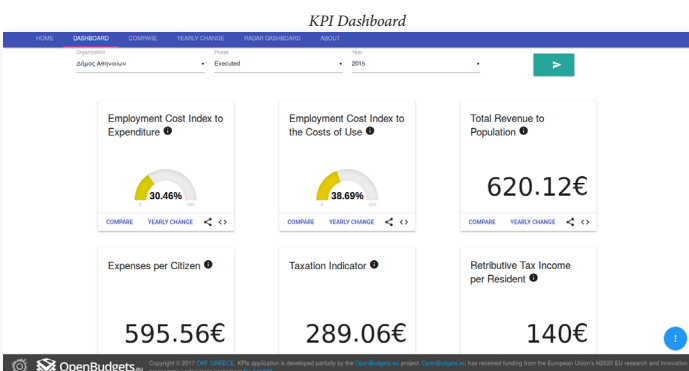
KPI Dashboard

HOME DASHBOARD COMPARE YEARLY CHANGE RADAR DASHBOARD ABOUT

Organization
Δήμος Αθηναίων

Phase
Executed

Year
2015

Employment Cost Index to Expenditure

30.46%

0 100

COMPARE YEARLY CHANGE

Employment Cost Index to the Costs of Use

38.69%

0 100

COMPARE YEARLY CHANGE

Total Revenue to Population

620.12€

COMPARE YEARLY CHANGE

Expenses per Citizen

595.56€

Taxation Indicator

289.06€

Retributive Tax Income per Resident

140€

OpenBudgets.eu

Copyright © 2017 OKF GREECE. KPIs application is developed partially by the OpenBudgets.eu project. OpenBudgets.eu has received funding from the European Union's H2020 EU research and innovation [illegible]